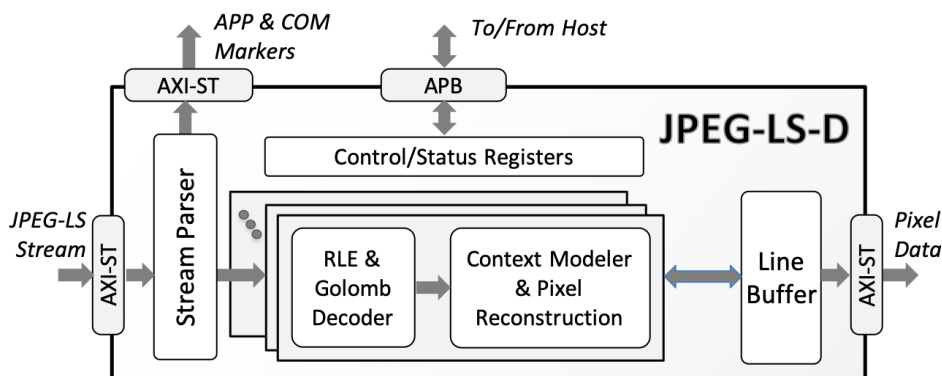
APP & COM Markers

To/From Host

AXI-ST

APB

JPEG-LS-D

Control/Status Registers

JPEG-LS Stream

AXI-ST

Stream Parser

RLE & Golomb Decoder

Context Modeler & Pixel Reconstruction

Line Buffer

AXI-ST

Pixel Data